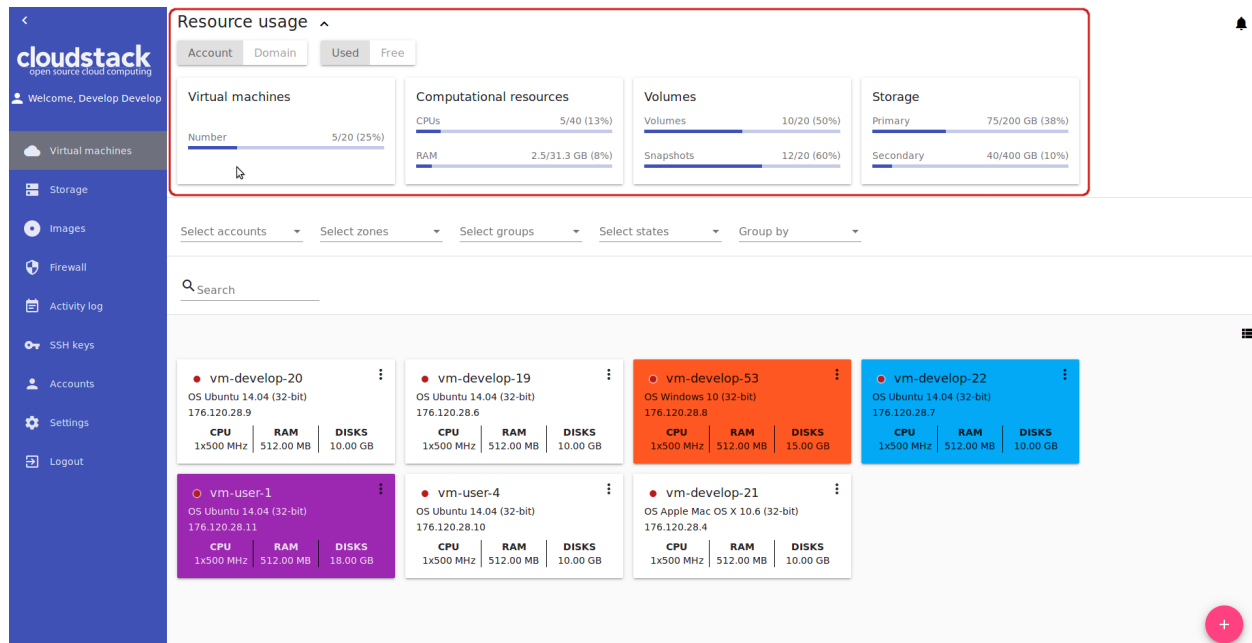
cloudstack
open source cloud computing

Welcome, Develop Develop

Virtual machines
Storage
Images
Firewall
Activity log
SSH keys
Accounts
Settings
Logout

Resource usage

Account Domain

Used Free

Virtual machines
Number 5/20 (25%)

Computational resources
CPUs 5/40 (13%)
RAM 2.5/31.3 GB (8%)

Volumes
Volumes 10/20 (50%)
Snapshots 12/20 (60%)

Storage
Primary 75/200 GB (38%)
Secondary 40/400 GB (10%)

Select accounts
Select zones
Select groups
Select states
Group by

Search

vm-develop-20
OS Ubuntu 14.04 (32-bit)
176.120.28.9

| CPU | RAM | DISKS |
|---|---|---|
| 1x500 MHz | 512.00 MB | 10.00 GB |

vm-develop-19
OS Ubuntu 14.04 (32-bit)
176.120.28.6

| CPU | RAM | DISKS |
|---|---|---|
| 1x500 MHz | 512.00 MB | 10.00 GB |

vm-develop-53
OS Windows 10 (32-bit)
176.120.28.8

| CPU | RAM | DISKS |
|---|---|---|
| 1x500 MHz | 512.00 MB | 15.00 GB |

vm-develop-22
OS Ubuntu 14.04 (32-bit)
176.120.28.7

| CPU | RAM | DISKS |
|---|---|---|
| 1x500 MHz | 512.00 MB | 10.00 GB |

vm-user-1
OS Ubuntu 14.04 (32-bit)
176.120.28.11

| CPU | RAM | DISKS |
|---|---|---|
| 1x500 MHz | 512.00 MB | 18.00 GB |

vm-user-4
OS Ubuntu 14.04 (32-bit)
176.120.28.10

| CPU | RAM | DISKS |
|---|---|---|
| 1x500 MHz | 512.00 MB | 10.00 GB |

vm-develop-21
OS Apple Mac OS X 10.6 (32-bit)
176.120.28.4

| CPU | RAM | DISKS |
|---|---|---|
| 1x500 MHz | 512.00 MB | 10.00 GB |

+